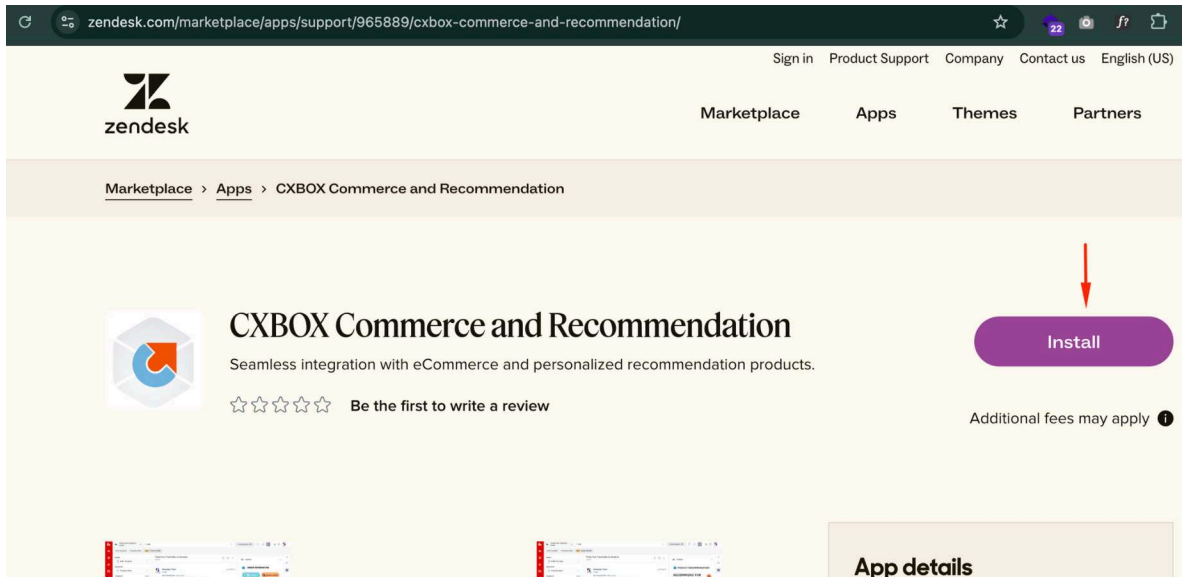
zendesk.com/marketplace/apps/support/965889/cxbox-commerce-and-recommendation/

22

Sign in Product Support Company Contact us English (US)

zendesk

Marketplace Apps Themes Partners

Marketplace > Apps > CXBOX Commerce and Recommendation

CXBOX Commerce and Recommendation

Seamless integration with eCommerce and personalized recommendation products.

Be the first to write a review

Install

Additional fees may apply

App details